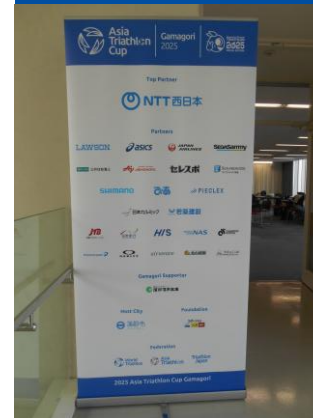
Asia Triathlon Cup | Gamagori 2025

Top Partner

NTT西日本

Partners

LAWSON asics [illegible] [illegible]

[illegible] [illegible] セレスポ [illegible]

SHIMANO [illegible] PIEOLEX

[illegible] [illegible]

JTB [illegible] HIS NAS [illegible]

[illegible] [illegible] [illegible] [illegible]

Gamagori Supporter

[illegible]

Host City

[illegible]

Foundation

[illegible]

Federation

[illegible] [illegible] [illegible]

2025 Asia Triathlon Cup Gamagori